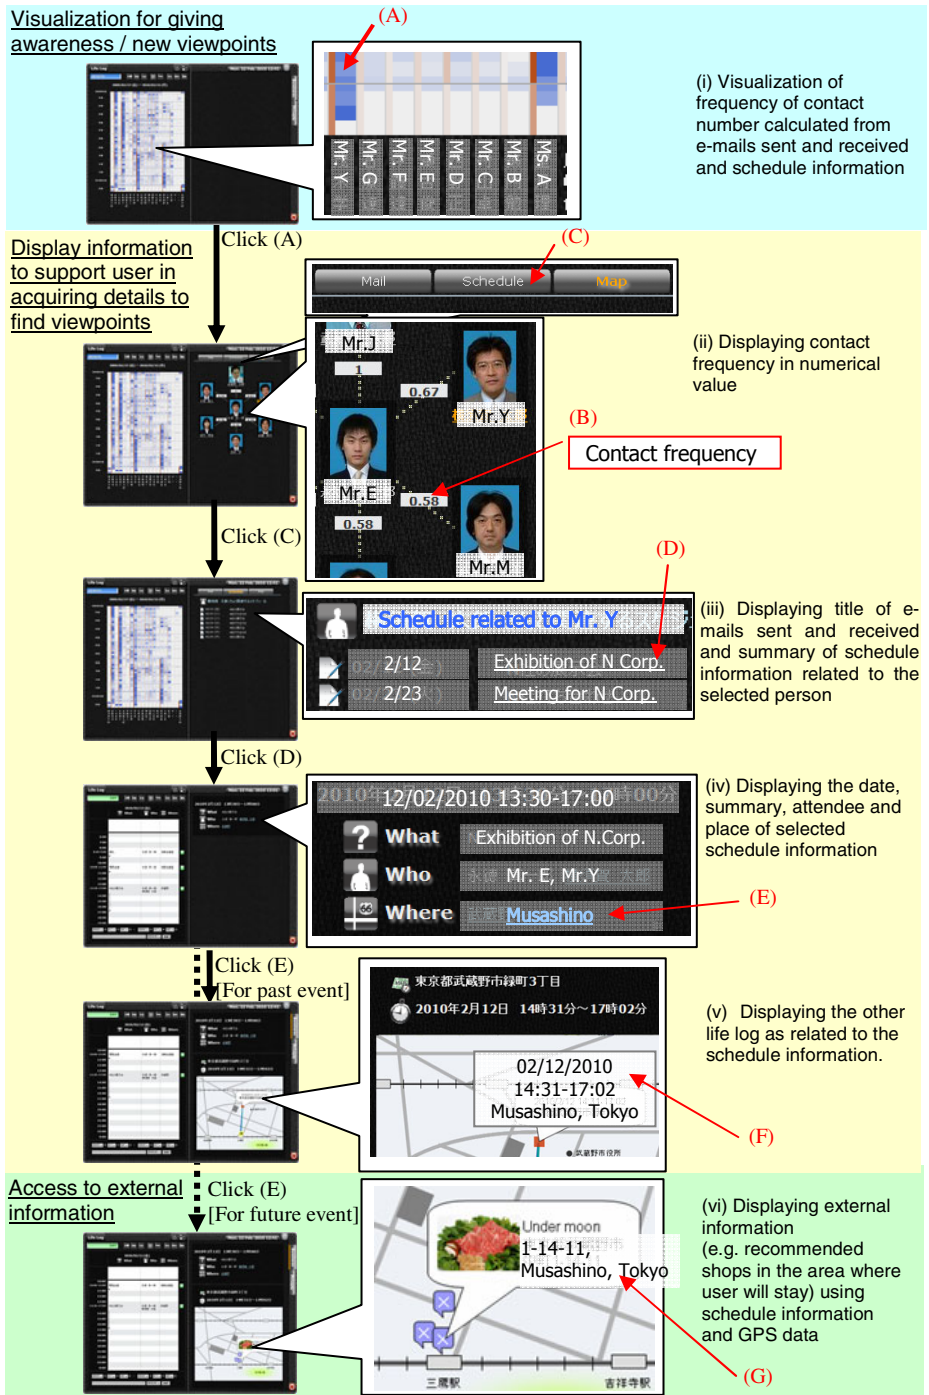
Visualization for giving awareness / new viewpoints

(A)

Mr. Y
Mr. G
Mr. F
Mr. E
Mr. D
Mr. C
Mr. B
Ms. A

(i) Visualization of frequency of contact number calculated from e-mails sent and received and schedule information

Click (A)

Display information to support user in acquiring details to find viewpoints

(C)

Mail
Schedule
Map

Mr.J
1
0.67
Mr.Y
Mr.E
0.58
0.58
Mr.M

(ii) Displaying contact frequency in numerical value

(B)

Contact frequency

Click (C)

(D)

Schedule related to Mr. Y
2/12
Exhibition of N Corp.
2/23
Meeting for N Corp.

(iii) Displaying title of e-mails sent and received and summary of schedule information related to the selected person

Click (D)

12/02/2010 13:30-17:00
What
Exhibition of N.Corp.
Who
Mr. E, Mr.Y
Where
Musashino

(iv) Displaying the date, summary, attendee and place of selected schedule information

(E)

Click (E)
[For past event]

東京都武蔵野市緑町3丁目
2010年2月12日 14時31分～17時02分

02/12/2010
14:31-17:02
Musashino, Tokyo

(v) Displaying the other life log as related to the schedule information.

(F)

Access to external information

Click (E)
[For future event]

Under moon
1-14-11,
Musashino, Tokyo

三鷹駅
吉祥寺駅

(vi) Displaying external information (e.g. recommended shops in the area where user will stay) using schedule information and GPS data

(G)